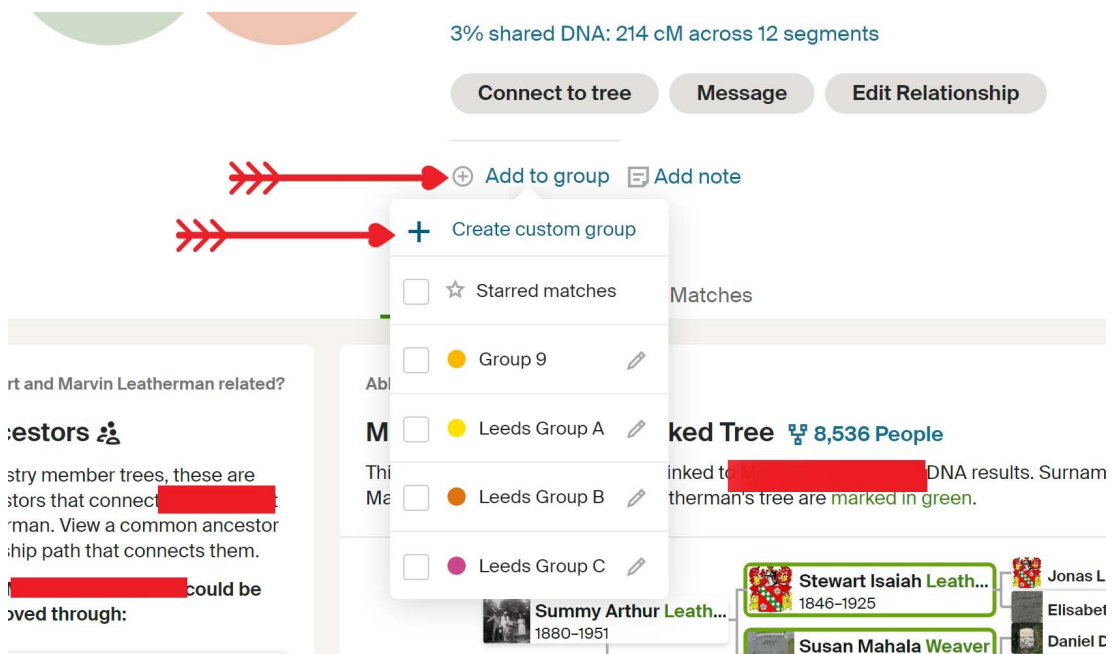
3% shared DNA: 214 cM across 12 segments

Connect to tree Message Edit Relationship

Add to group Add note

Create custom group

Starred matches

Group 9

Leeds Group A

Leeds Group B

Leeds Group C

Matches

rt and Marvin Leatherman related?

cestors

stry member trees, these are stors that connect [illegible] rman. View a common ancestor ship path that connects them.

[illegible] could be oved through:

Abl

M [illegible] ked Tree 8,536 People

Thi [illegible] inked to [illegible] DNA results. Surnam Ma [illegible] therman's tree are marked in green.

Stewart Isaiah Leath...
1846–1925

Jonas L

Elisabet

Summy Arthur Leath...
1880–1951

Susan Mahala Weaver

Daniel D